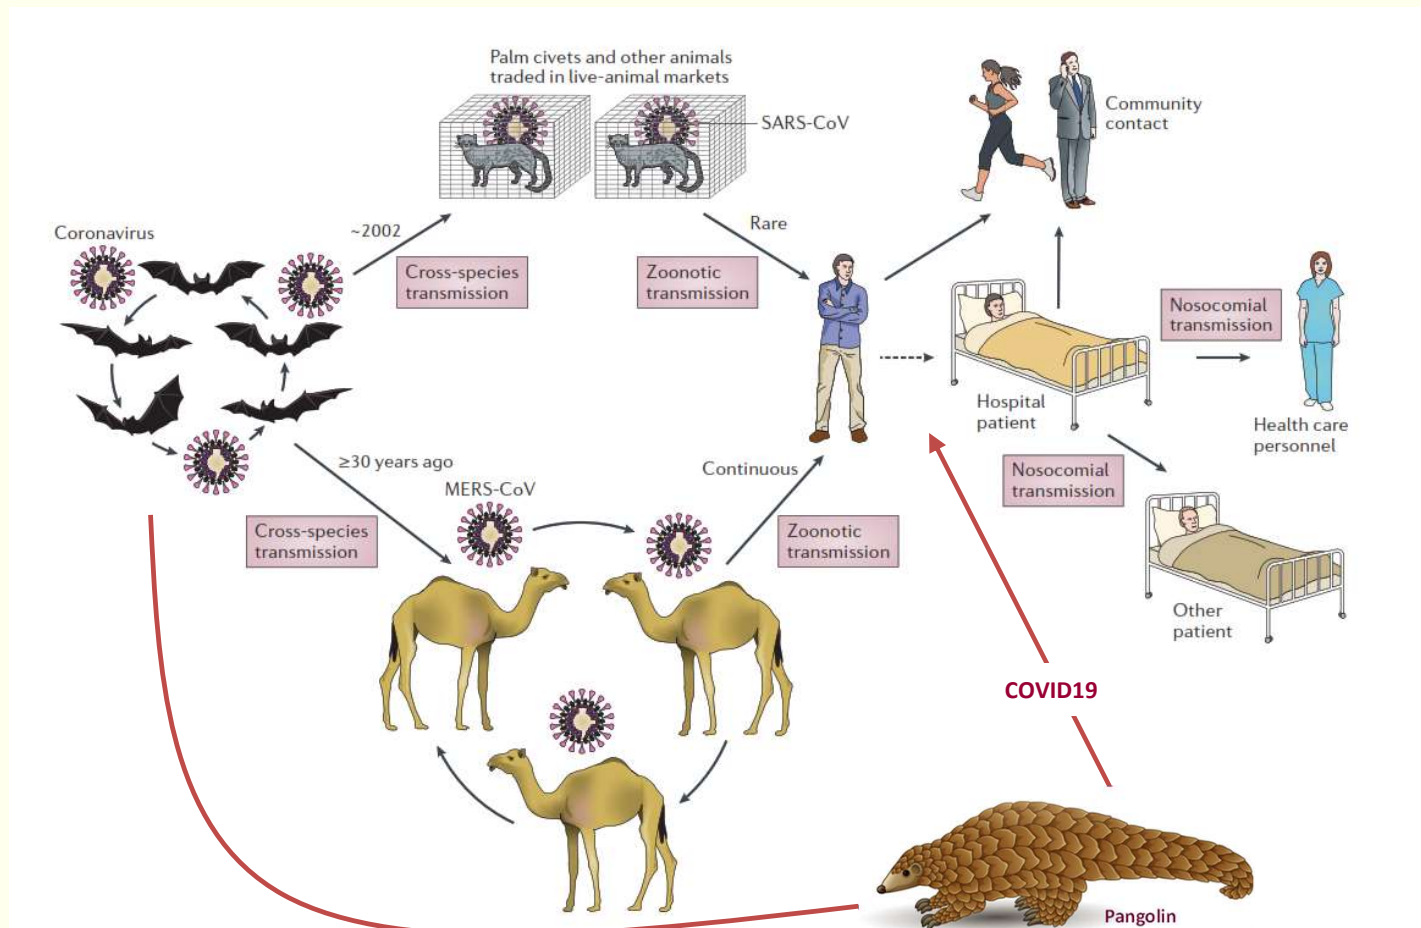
Palm civets and other animals traded in live-animal markets

SARS-CoV

Community contact

Coronavirus

~2002

Cross-species transmission

Rare

Zoonotic transmission

Nosocomial transmission

Hospital patient

Health care personnel

≥30 years ago

MERS-CoV

Continuous

Nosocomial transmission

Cross-species transmission

Zoonotic transmission

Other patient

COVID19

Pangolin